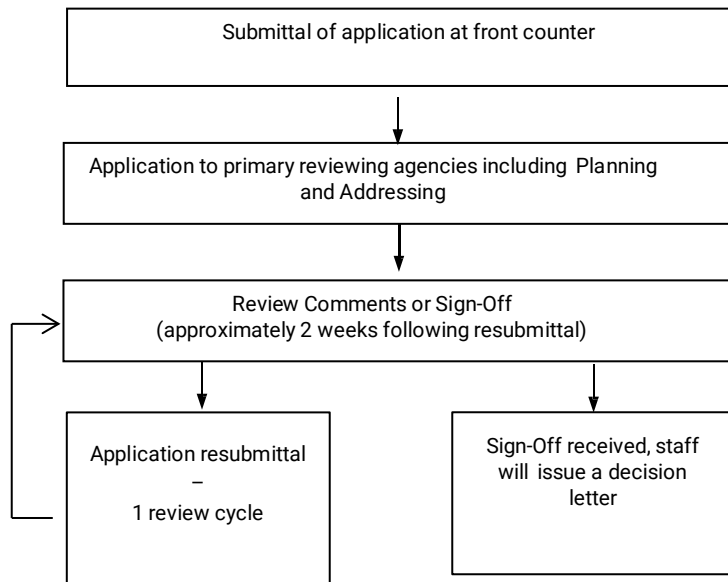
Submittal of application at front counter

Application to primary reviewing agencies including Planning and Addressing

Review Comments or Sign-Off (approximately 2 weeks following resubmittal)

Application resubmittal – 1 review cycle

Sign-Off received, staff will issue a decision letter